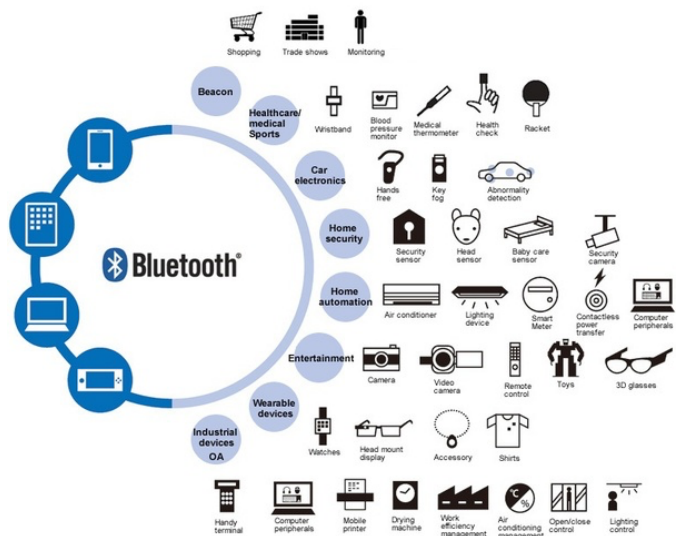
Shopping
Trade shows
Monitoring

Beacon

Healthcare/ medical Sports
Wristband
Blood pressure monitor
Medical thermometer
Health check
Racket

Car electronics
Hands free
Key fog
Abnormality detection

Bluetooth®

Home security
Security sensor
Head sensor
Baby care sensor
Security camera

Home automation
Air conditioner
Lighting device
Smart Meter
Contactless power transfer
Computer peripherals

Entertainment
Camera
Video camera
Remote control
Toys
3D glasses

Wearable devices
Watches
Head mount display
Accessory
Shirts

Industrial devices OA
Handy terminal
Computer peripherals
Mobile printer
Drying machine
Work efficiency management
Air conditioning management
Open/close control
Lighting control